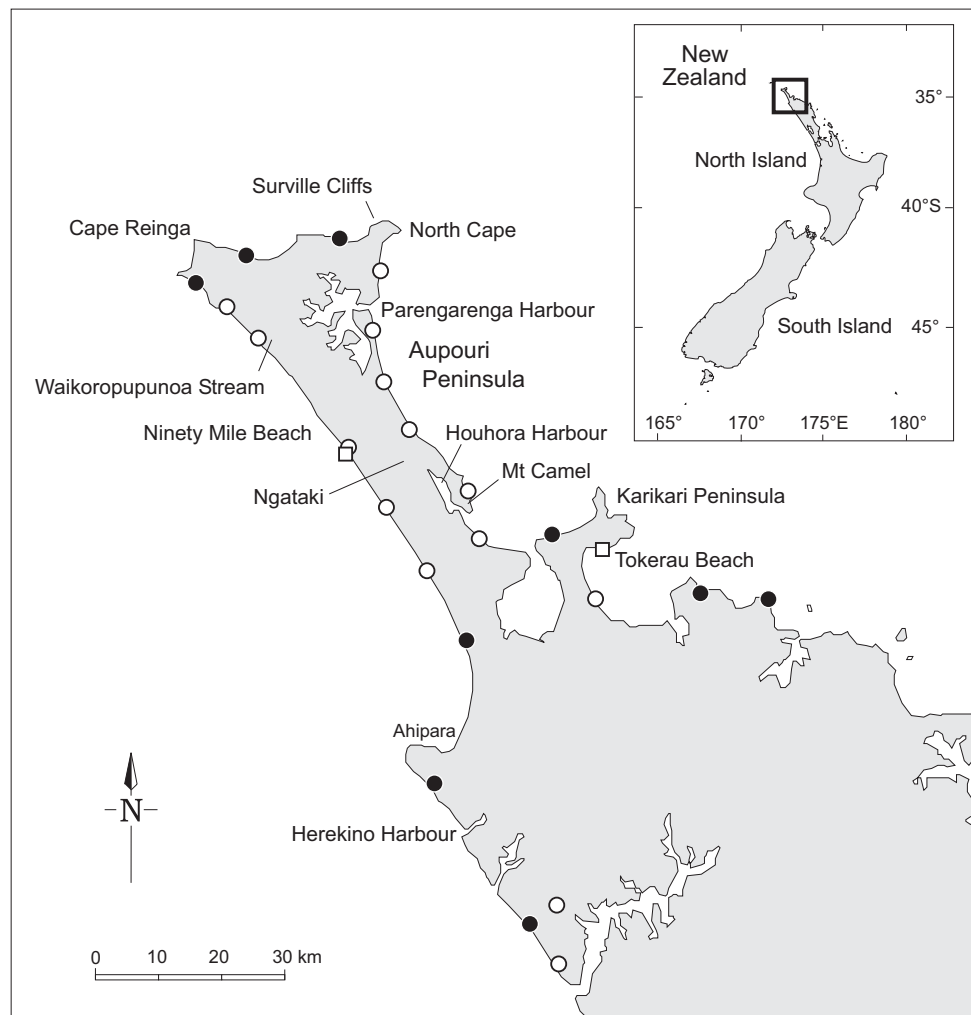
New Zealand
35°
North Island
40°S
South Island
45°
165° 170° 175°E 180°

Surville Cliffs
Cape Reinga
North Cape
Parengarenga Harbour
Aupouri Peninsula
Waikoropupunoa Stream
Ninety Mile Beach
Houhora Harbour
Mt Camel
Ngataki
Karikari Peninsula
Tokerau Beach
Ahipara
N
Herekino Harbour
0 10 20 30 km